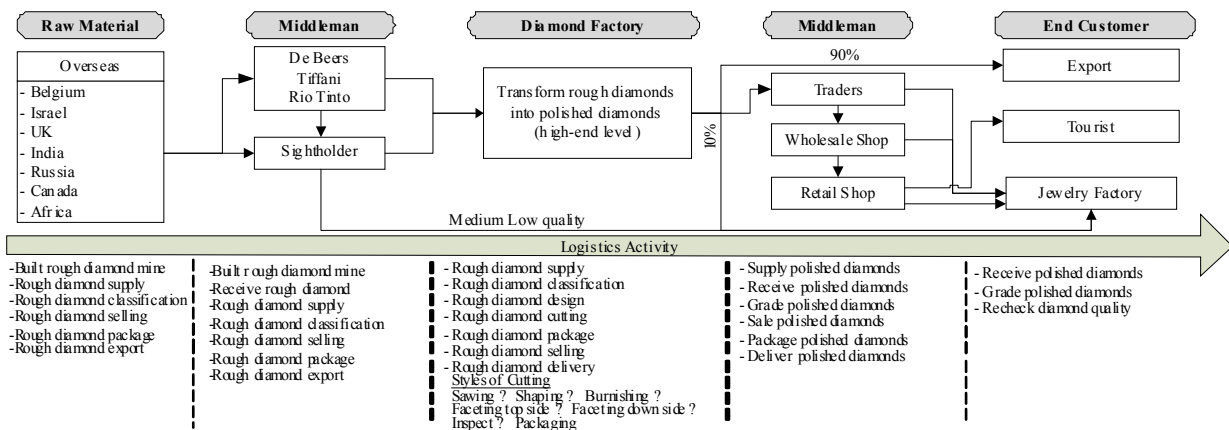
Raw Material

Middleman

Diamond Factory

Middleman

End Customer

Overseas

- Belgium
- Israel
- UK
- India
- Russia
- Canada
- Africa

De Beers
Tiffani
Rio Tinto

Sightholder

Transform rough diamonds into polished diamonds (high-end level)

90%

10%

Traders

Wholesale Shop

Retail Shop

Export

Tourist

Jewelry Factory

Medium Low quality

Logistics Activity

-Built rough diamond mine
-Rough diamond supply
-Rough diamond classification
-Rough diamond selling
-Rough diamond package
-Rough diamond export

-Built rough diamond mine
-Receive rough diamond
-Rough diamond supply
-Rough diamond classification
-Rough diamond selling
-Rough diamond package
-Rough diamond export

- Rough diamond supply
- Rough diamond classification
- Rough diamond design
- Rough diamond cutting
- Rough diamond package
- Rough diamond selling
- Rough diamond delivery
Styles of Cutting
Sawing ? Shaping ? Burnishing ? Faceting top side ? Faceting down side ? Inspect ? Packaging

- Supply polished diamonds
- Receive polished diamonds
- Grade polished diamonds
- Sale polished diamonds
- Package polished diamonds
- Deliver polished diamonds

- Receive polished diamonds
- Grade polished diamonds
- Recheck diamond quality